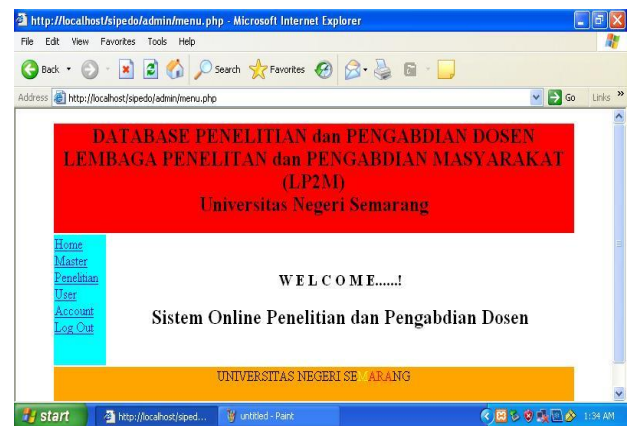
http://localhost/sipedo/admin/menu.php - Microsoft Internet Explorer

File Edit View Favorites Tools Help

Back Search Favorites

Address http://localhost/sipedo/admin/menu.php Go Links »

DATABASE PENELITIAN dan PENGABDIAN DOSEN
LEMBAGA PENELITAN dan PENGABDIAN MASYARAKAT (LP2M)
Universitas Negeri Semarang

Home
Master
Penelitian
User
Account
Log Out

W E L C O M E......!

Sistem Online Penelitian dan Pengabdian Dosen

UNIVERSITAS NEGERI SEMARANG

start http://localhost/siped... untitled - Paint 1:34 AM